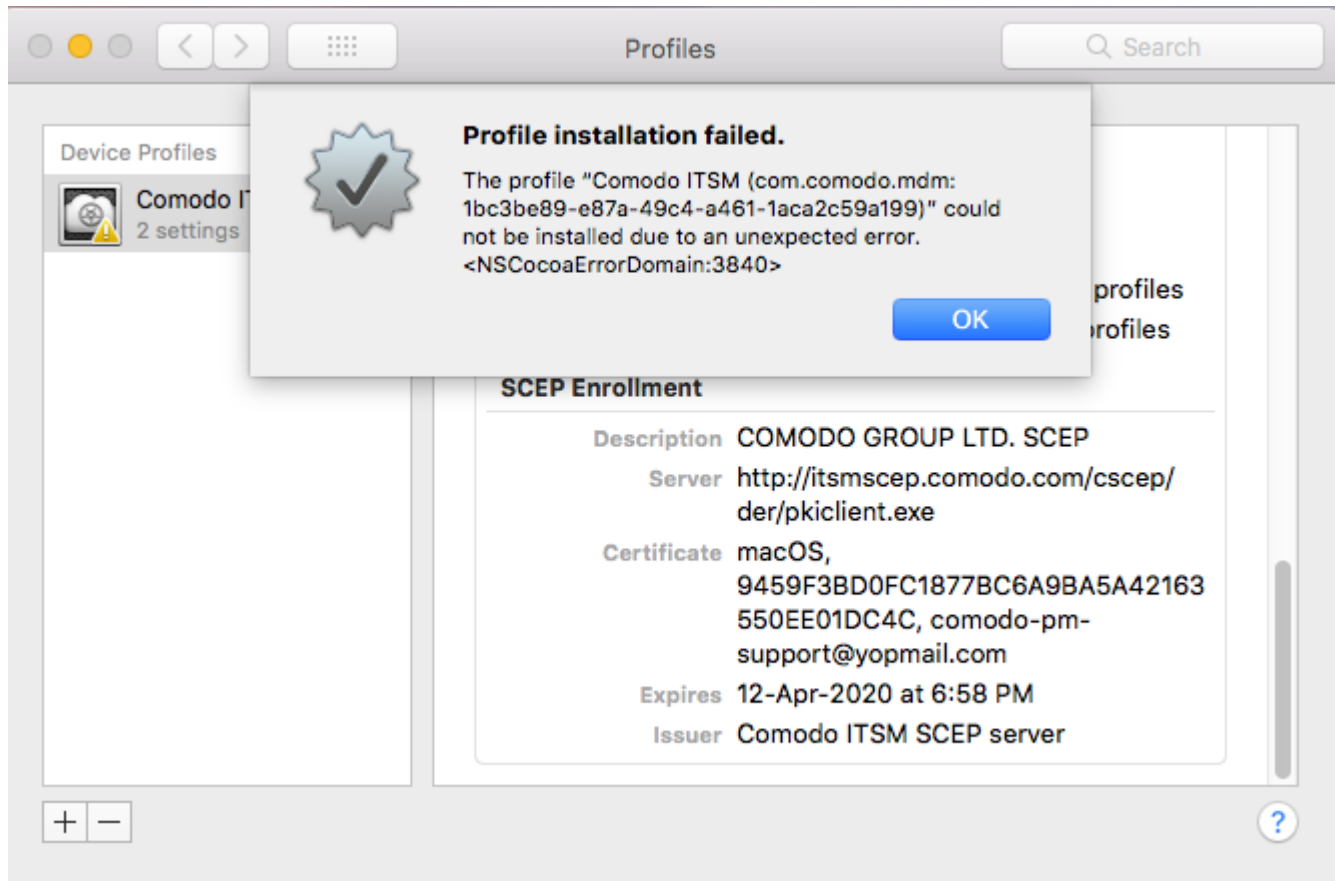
Profiles

Search

Device Profiles

Comodo I

2 settings

Profile installation failed.

The profile "Comodo ITSM (com.comodo.mdm:1bc3be89-e87a-49c4-a461-1aca2c59a199)" could not be installed due to an unexpected error. <NSCocoaErrorDomain:3840>

OK

profiles

rofiles

SCEP Enrollment

Description COMODO GROUP LTD. SCEP

Server http://itsmscep.comodo.com/cscep/der/pkiclient.exe

Certificate macOS, 9459F3BD0FC1877BC6A9BA5A42163550EE01DC4C, comodo-pm-support@yopmail.com

Expires 12-Apr-2020 at 6:58 PM

Issuer Comodo ITSM SCEP server

+ −

?